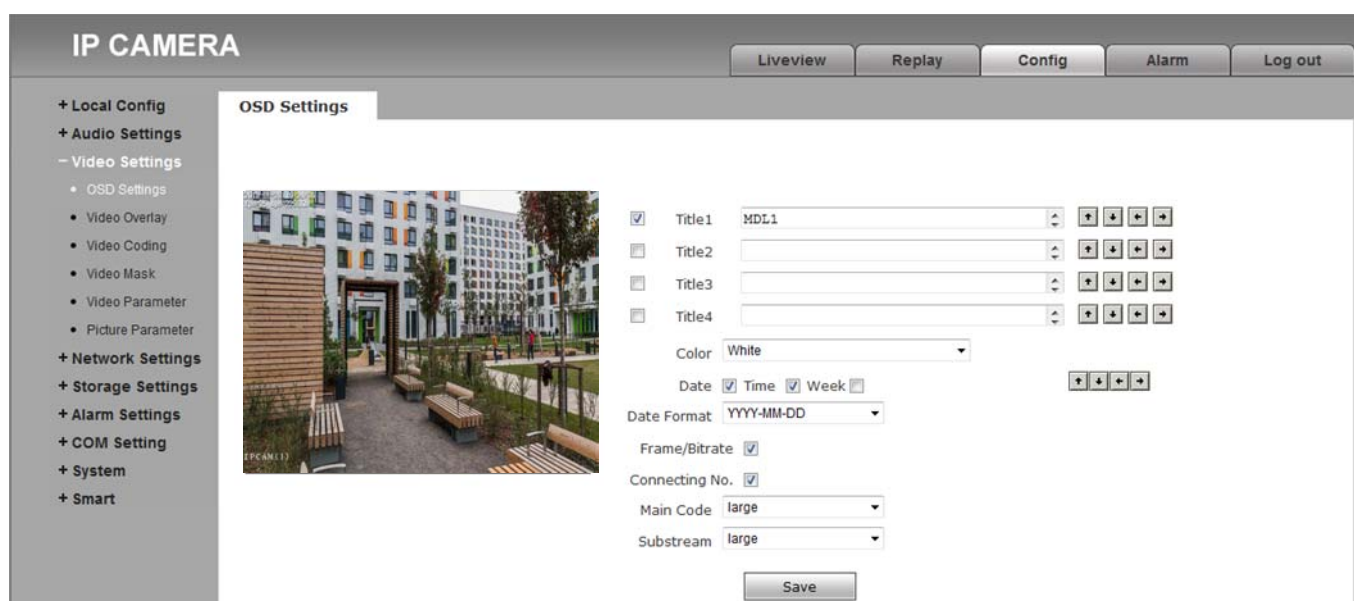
IP CAMERA

Liveview Replay Config Alarm Log out

+ Local Config
+ Audio Settings
− Video Settings
• OSD Settings
• Video Overlay
• Video Coding
• Video Mask
• Video Parameter
• Picture Parameter
+ Network Settings
+ Storage Settings
+ Alarm Settings
+ COM Setting
+ System
+ Smart

OSD Settings

IPCAM(1)

Title1 MDL1
Title2
Title3
Title4
Color White
Date Time Week
Date Format YYYY-MM-DD
Frame/Bitrate
Connecting No.
Main Code large
Substream large
Save